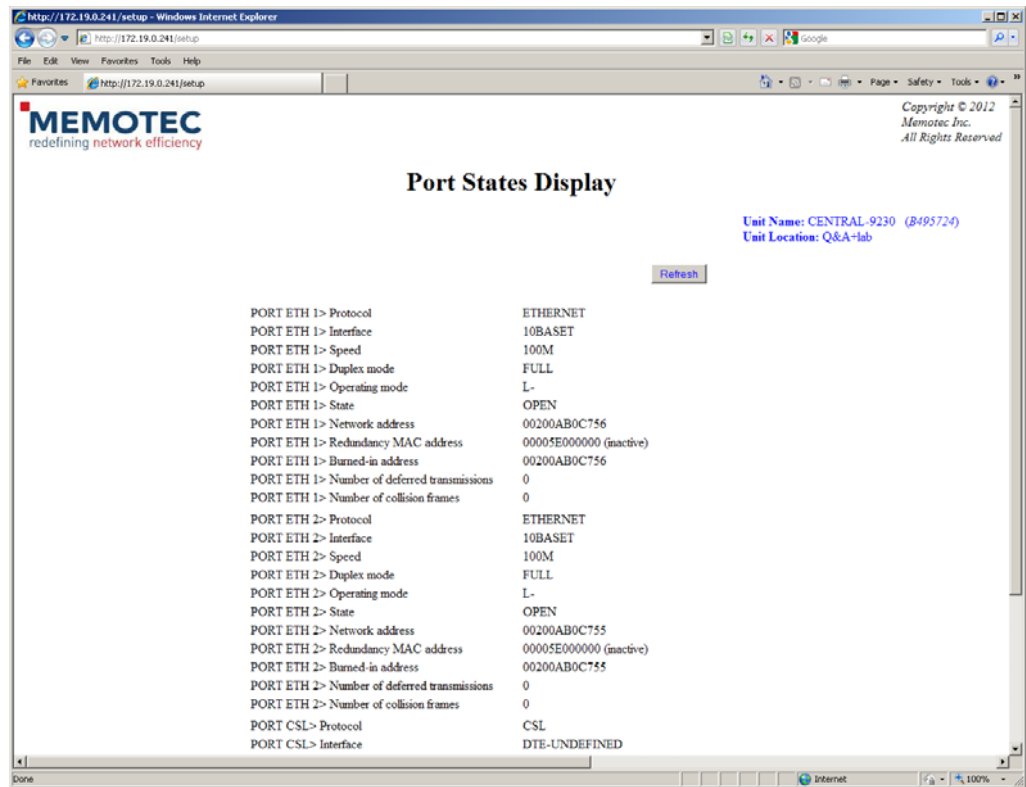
http://172.19.0.241/setup - Windows Internet Explorer

http://172.19.0.241/setup

Google

File Edit View Favorites Tools Help

Favorites http://172.19.0.241/setup

Page • Safety • Tools •

MEMOTEC
redefining network efficiency

Copyright © 2012
Memotec Inc.
All Rights Reserved

Port States Display

Unit Name: CENTRAL-9230 (B495724)
Unit Location: Q&A+lab

Refresh

| | |
|---|---|
| PORT ETH 1> Protocol | ETHERNET |
| PORT ETH 1> Interface | 10BASET |
| PORT ETH 1> Speed | 100M |
| PORT ETH 1> Duplex mode | FULL |
| PORT ETH 1> Operating mode | L- |
| PORT ETH 1> State | OPEN |
| PORT ETH 1> Network address | 00200AB0C756 |
| PORT ETH 1> Redundancy MAC address | 00005E000000 (inactive) |
| PORT ETH 1> Burned-in address | 00200AB0C756 |
| PORT ETH 1> Number of deferred transmissions | 0 |
| PORT ETH 1> Number of collision frames | 0 |
| PORT ETH 2> Protocol | ETHERNET |
| PORT ETH 2> Interface | 10BASET |
| PORT ETH 2> Speed | 100M |
| PORT ETH 2> Duplex mode | FULL |
| PORT ETH 2> Operating mode | L- |
| PORT ETH 2> State | OPEN |
| PORT ETH 2> Network address | 00200AB0C755 |
| PORT ETH 2> Redundancy MAC address | 00005E000000 (inactive) |
| PORT ETH 2> Burned-in address | 00200AB0C755 |
| PORT ETH 2> Number of deferred transmissions | 0 |
| PORT ETH 2> Number of collision frames | 0 |
| PORT CSL> Protocol | CSL |
| PORT CSL> Interface | DTE-UNDEFINED |

Done

Internet

100%